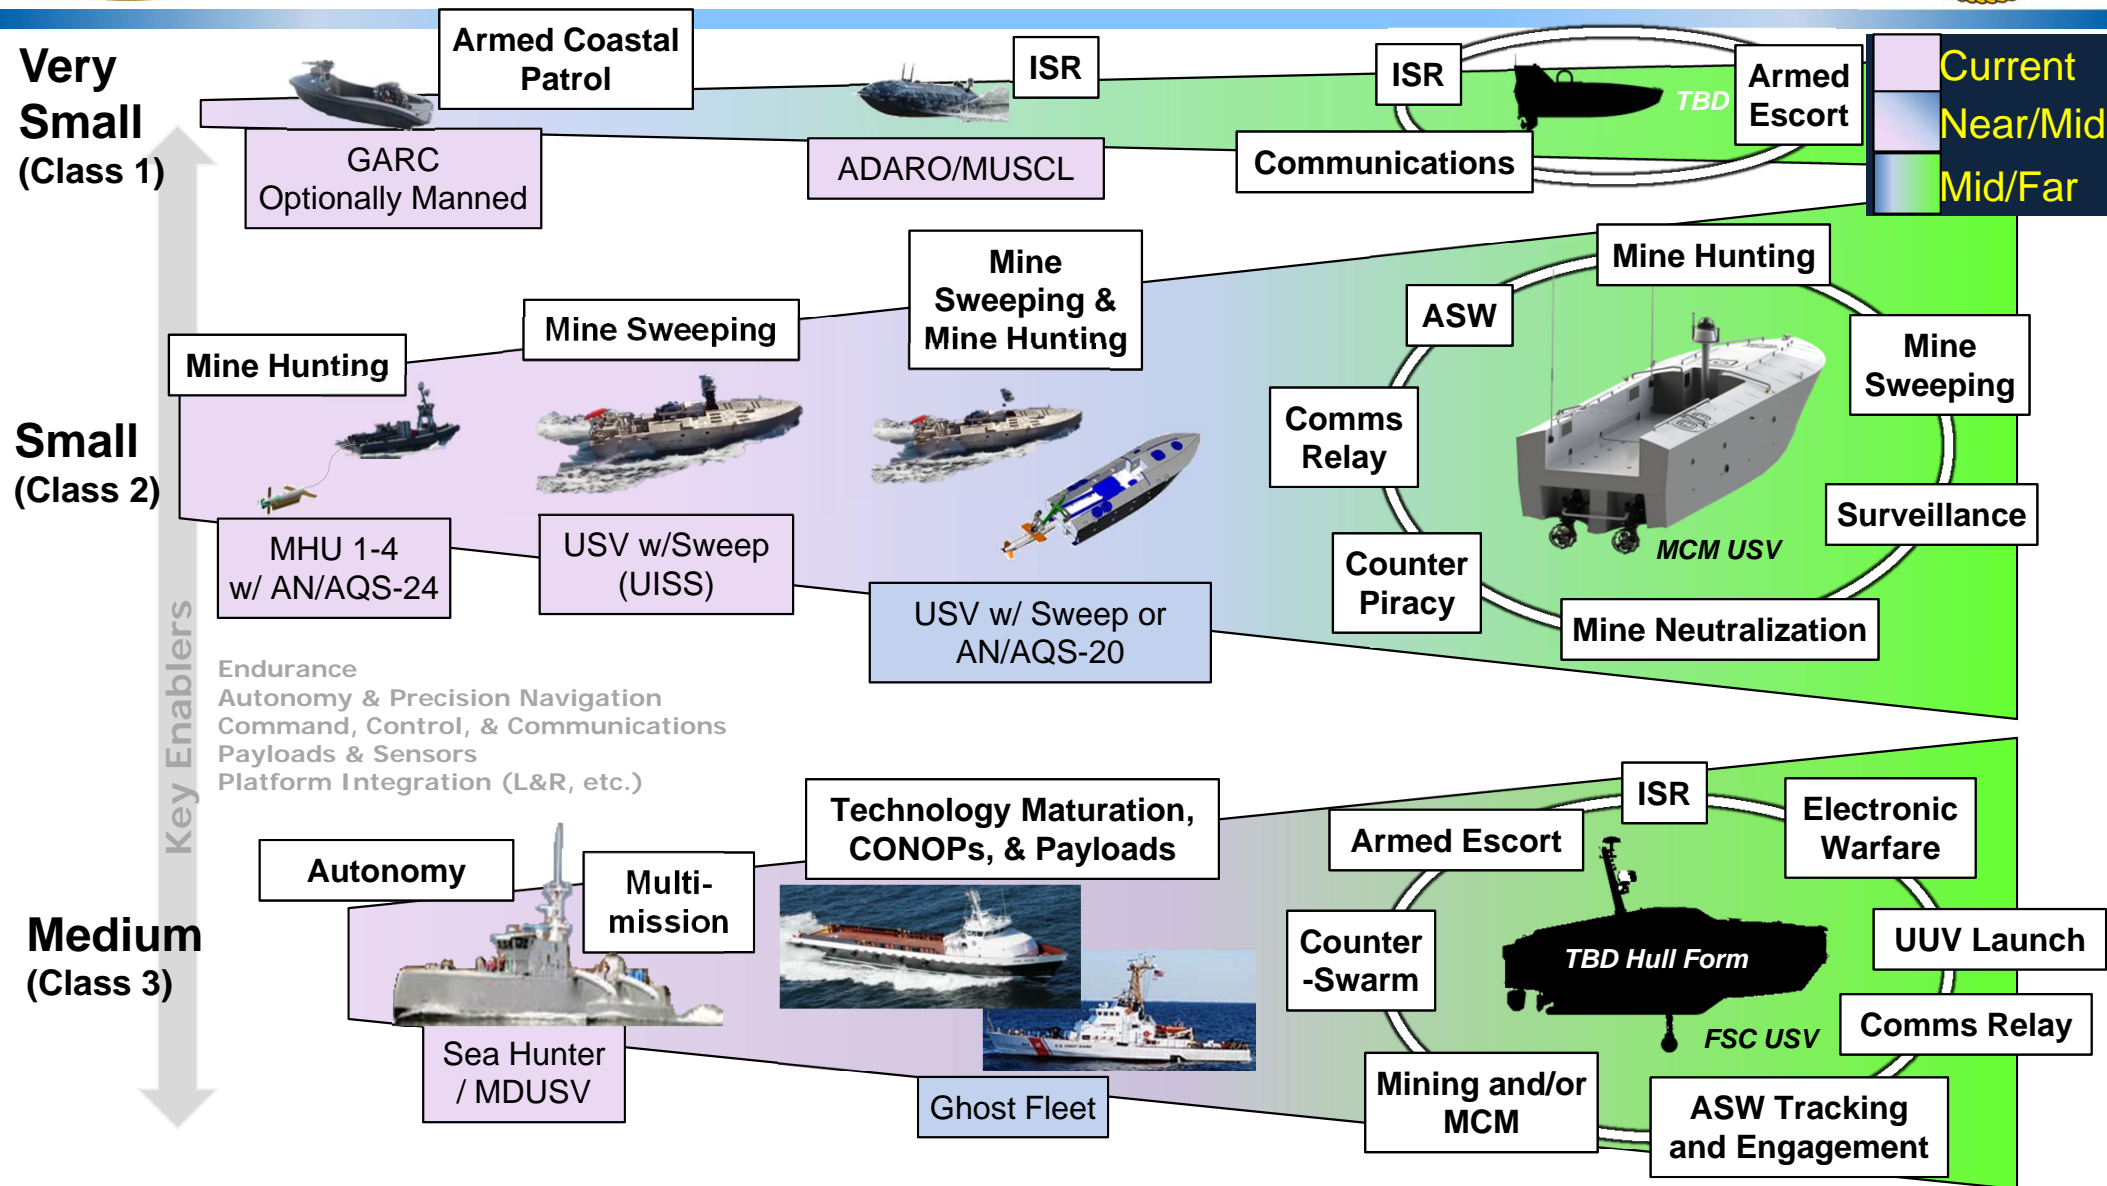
Very Small (Class 1)

Armed Coastal Patrol

GARC Optionally Manned

ISR

ADARO/MUSCL

ISR

TBD

Armed Escort

Communications

Current
Near/Mid
Mid/Far

Small (Class 2)

Mine Hunting

Mine Sweeping

Mine Sweeping & Mine Hunting

MHU 1-4 w/ AN/AQS-24

USV w/Sweep (UISS)

USV w/ Sweep or AN/AQS-20

Mine Hunting

ASW

Mine Sweeping

Comms Relay

Surveillance

MCM USV

Counter Piracy

Mine Neutralization

Key Enablers

Endurance
Autonomy & Precision Navigation
Command, Control, & Communications
Payloads & Sensors
Platform Integration (L&R, etc.)

Medium (Class 3)

Autonomy

Multi-mission

Technology Maturation, CONOPs, & Payloads

Sea Hunter / MDUSV

Ghost Fleet

ISR

Armed Escort

Electronic Warfare

Counter -Swarm

TBD Hull Form

UUV Launch

FSC USV

Comms Relay

Mining and/or MCM

ASW Tracking and Engagement